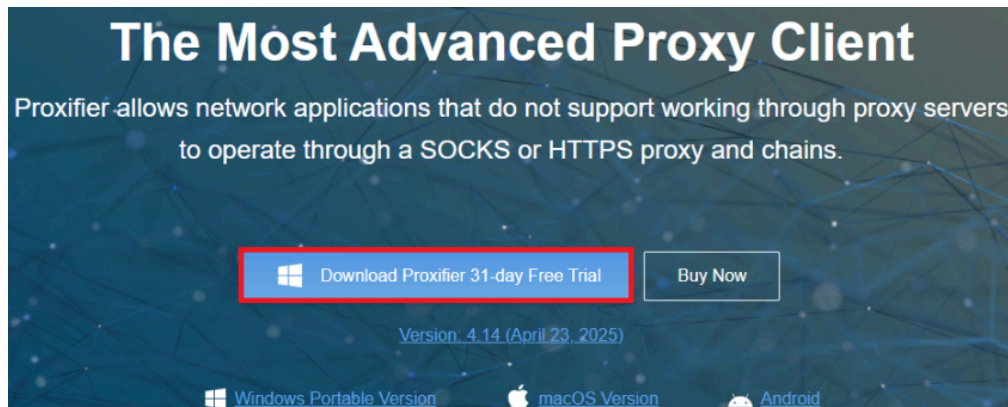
The Most Advanced Proxy Client

Proxifier allows network applications that do not support working through proxy servers to operate through a SOCKS or HTTPS proxy and chains.

Download Proxifier 31-day Free Trial

Buy Now

Version: 4.14 (April 23, 2025)

Windows Portable Version

macOS Version

Android